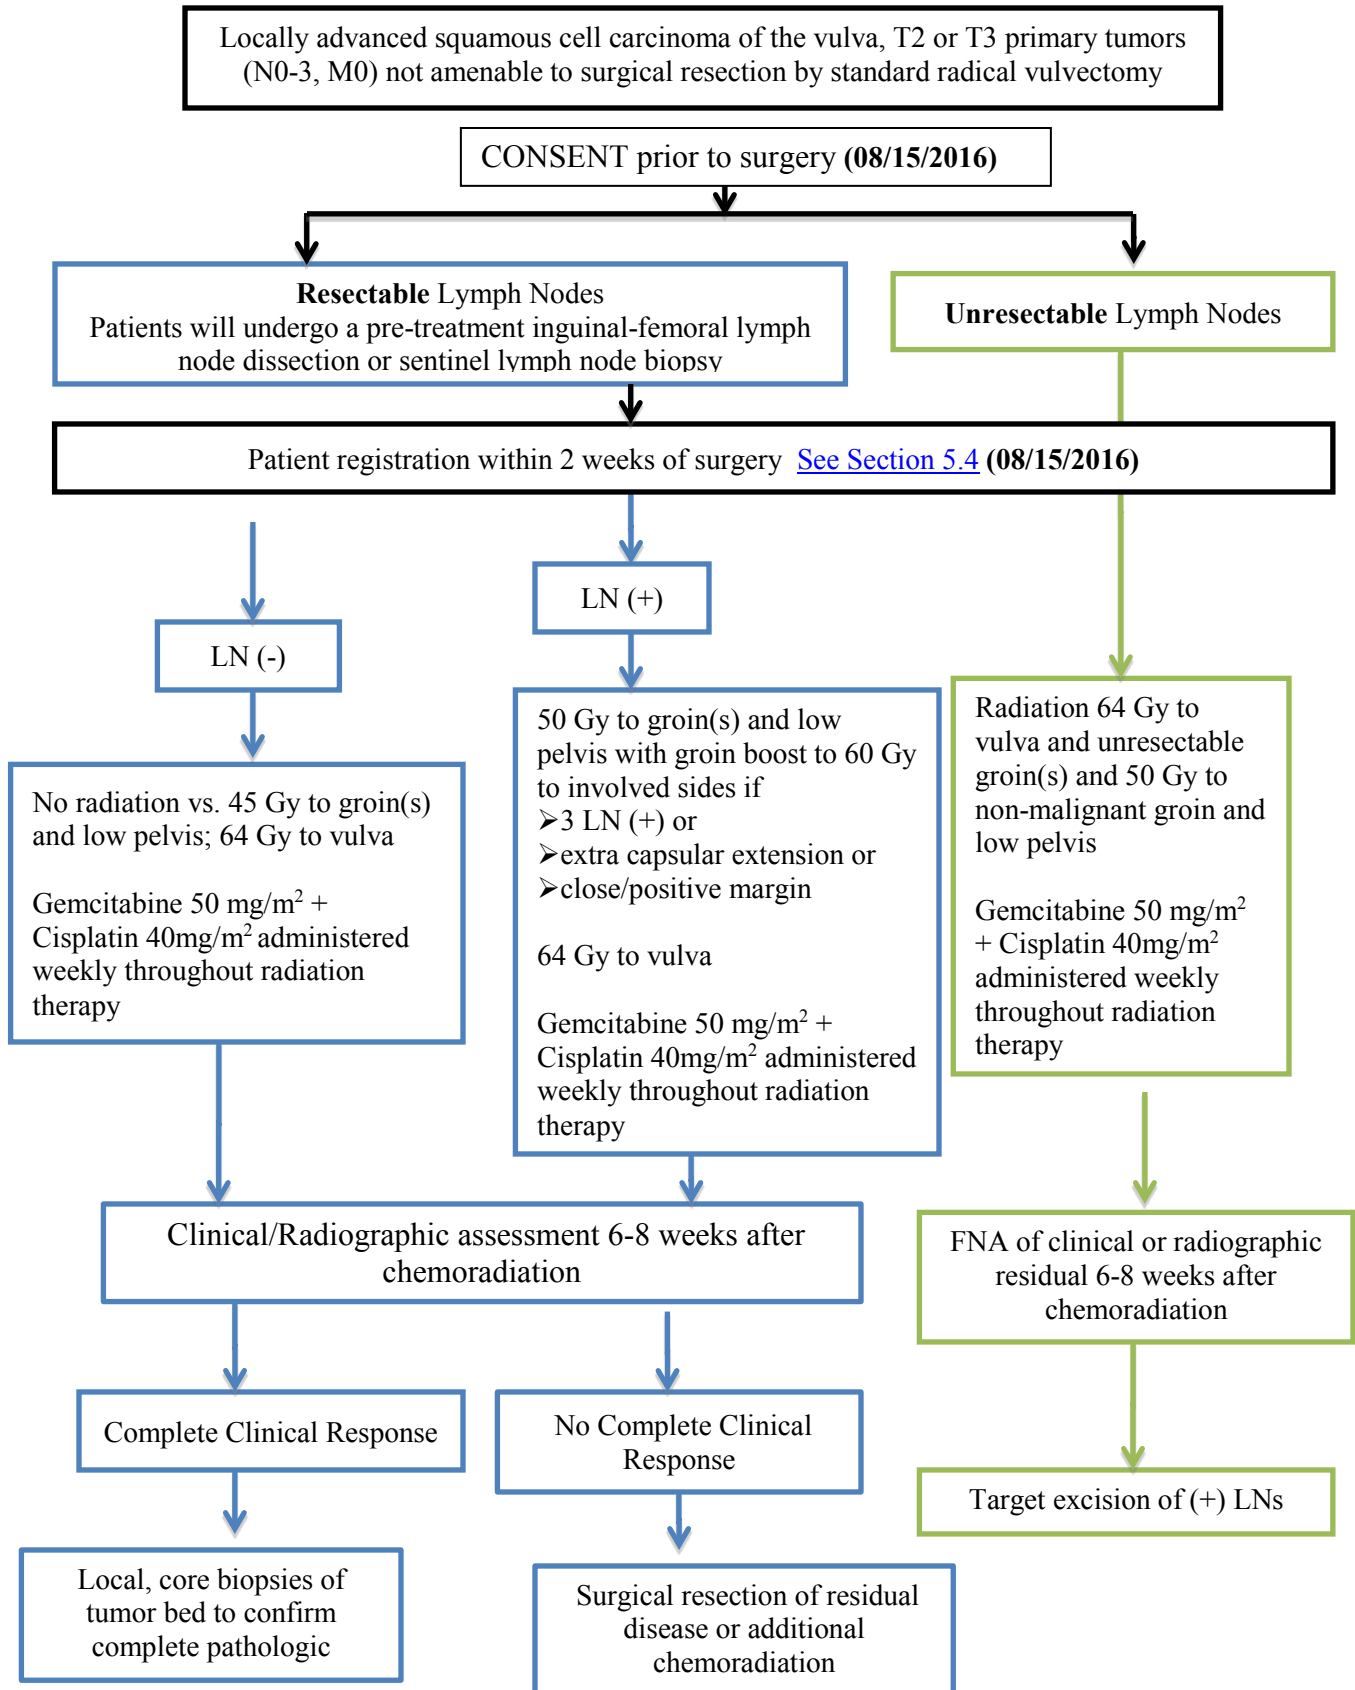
Locally advanced squamous cell carcinoma of the vulva, T2 or T3 primary tumors (N0-3, M0) not amenable to surgical resection by standard radical vulvectomy

CONSENT prior to surgery **(08/15/2016)**

**Resectable** Lymph Nodes
Patients will undergo a pre-treatment inguinal-femoral lymph node dissection or sentinel lymph node biopsy

**Unresectable** Lymph Nodes

Patient registration within 2 weeks of surgery See Section 5.4 **(08/15/2016)**

LN (-)

No radiation vs. 45 Gy to groin(s) and low pelvis; 64 Gy to vulva

Gemcitabine 50 mg/m$^2$ + Cisplatin 40mg/m$^2$ administered weekly throughout radiation therapy

LN (+)

50 Gy to groin(s) and low pelvis with groin boost to 60 Gy to involved sides if
➢3 LN (+) or
➢extra capsular extension or
➢close/positive margin

64 Gy to vulva

Gemcitabine 50 mg/m$^2$ + Cisplatin 40mg/m$^2$ administered weekly throughout radiation therapy

Radiation 64 Gy to vulva and unresectable groin(s) and 50 Gy to non-malignant groin and low pelvis

Gemcitabine 50 mg/m$^2$ + Cisplatin 40mg/m$^2$ administered weekly throughout radiation therapy

Clinical/Radiographic assessment 6-8 weeks after chemoradiation

FNA of clinical or radiographic residual 6-8 weeks after chemoradiation

Complete Clinical Response

No Complete Clinical Response

Target excision of (+) LNs

Local, core biopsies of tumor bed to confirm complete pathologic

Surgical resection of residual disease or additional chemoradiation